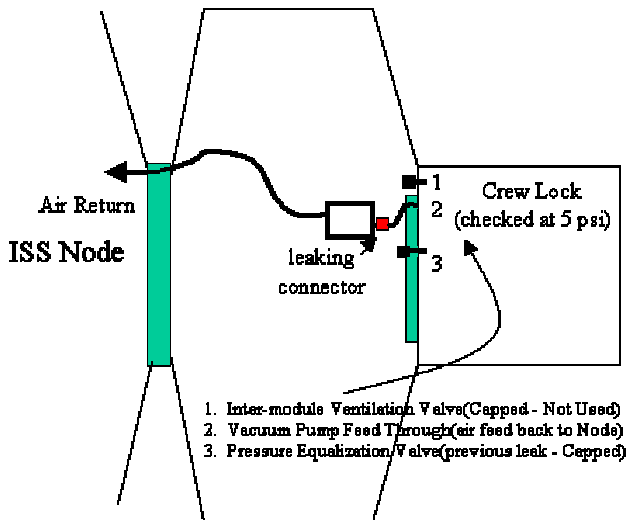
Air Return

ISS Node

leaking connector

1

2

3

Crew Lock (checked at 5 psi)

1. Inter-module Ventilation Valve(Capped - Not Used)
2. Vacuum Pump Feed Through(air feed back to Node)
3. Pressure Equalization Valve(previous leak - Capped)